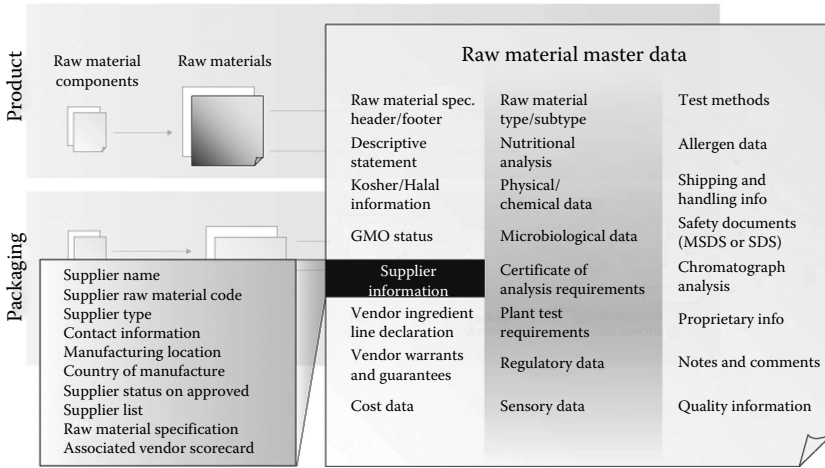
Product

Raw material components

Raw materials

Packaging

Raw material master data

Raw material spec. header/footer

Raw material type/subtype

Test methods

Descriptive statement

Nutritional analysis

Allergen data

Kosher/Halal information

Physical/ chemical data

Shipping and handling info

GMO status

Microbiological data

Safety documents (MSDS or SDS)

Supplier information

Certificate of analysis requirements

Chromatograph analysis

Vendor ingredient line declaration

Plant test requirements

Proprietary info

Vendor warrants and guarantees

Regulatory data

Notes and comments

Cost data

Sensory data

Quality information

Supplier name
Supplier raw material code
Supplier type
Contact information
Manufacturing location
Country of manufacture
Supplier status on approved
Supplier list
Raw material specification
Associated vendor scorecard